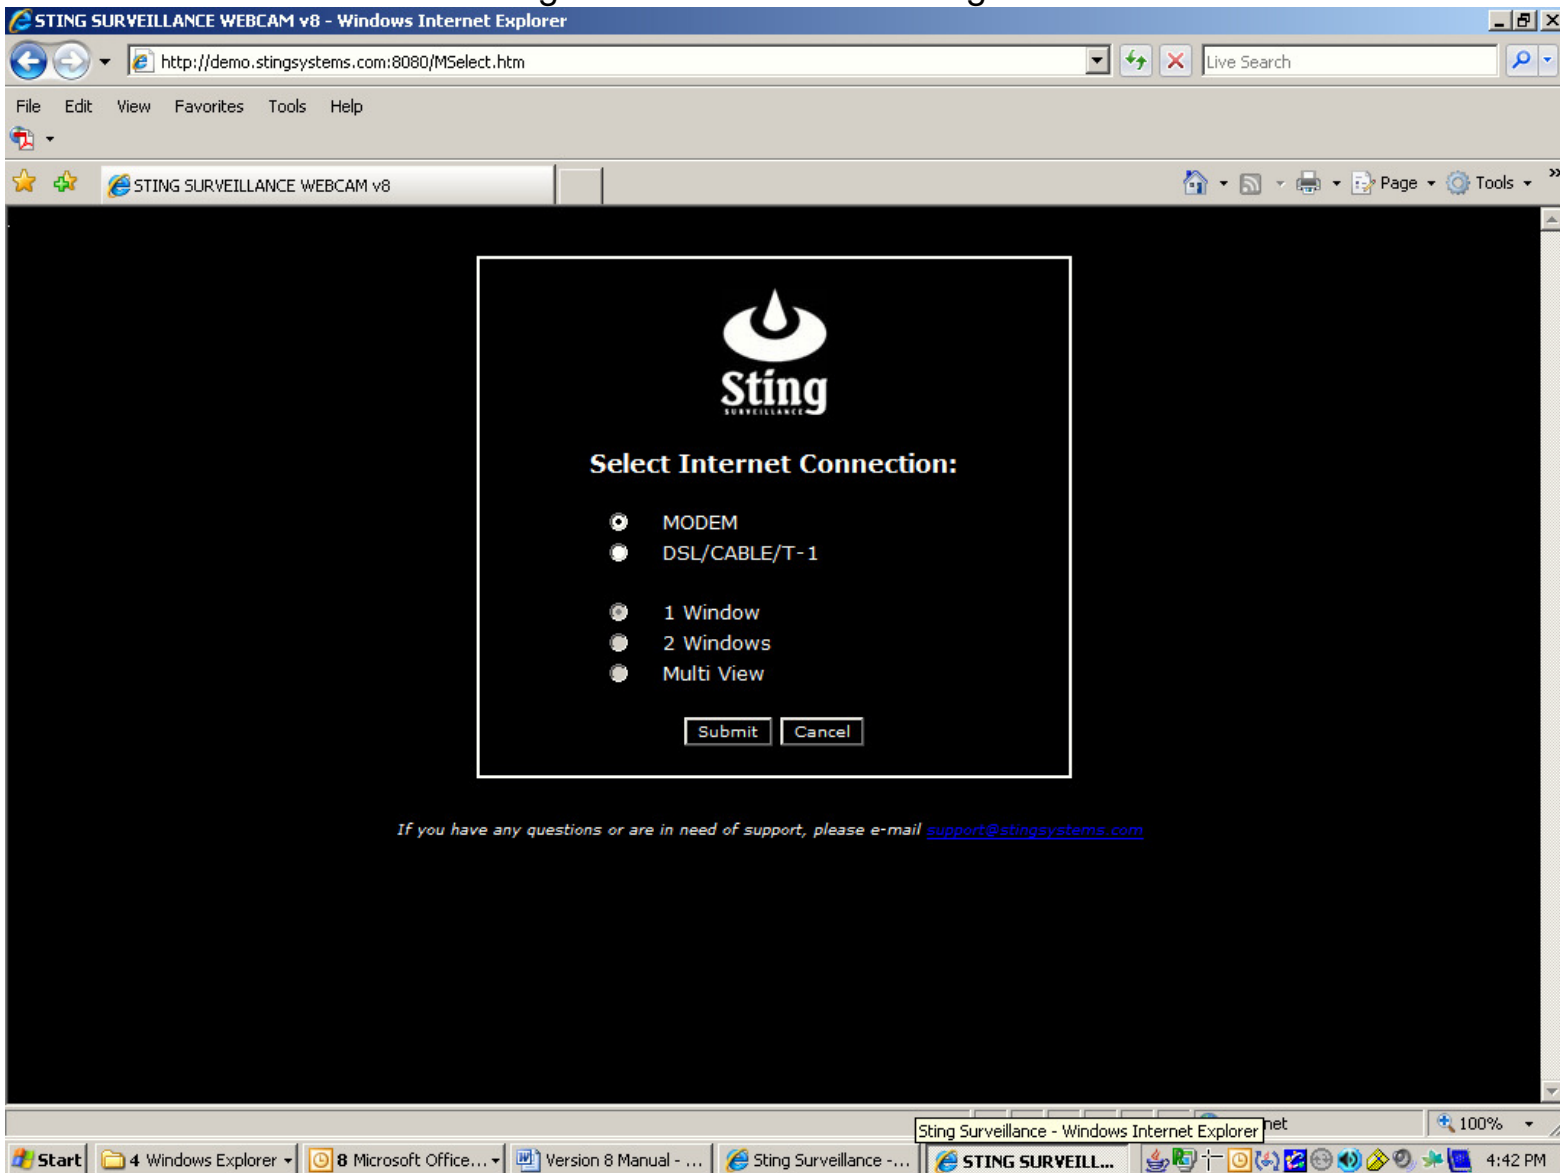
STING SURVEILLANCE WEBCAM v8 - Windows Internet Explorer

http://demo.stingsystems.com:8080/MSelect.htm

Live Search

File Edit View Favorites Tools Help

STING SURVEILLANCE WEBCAM v8

Page Tools

Sting
SURVEILLANCE

Select Internet Connection:

MODEM
DSL/CABLE/T-1

1 Window
2 Windows
Multi View

Submit Cancel

If you have any questions or are in need of support, please e-mail support@stingsystems.com

Sting Surveillance - Windows Internet Explorer

net

100%

Start 4 Windows Explorer 8 Microsoft Office... Version 8 Manual - ... Sting Surveillance -... STING SURVEILL... 4:42 PM